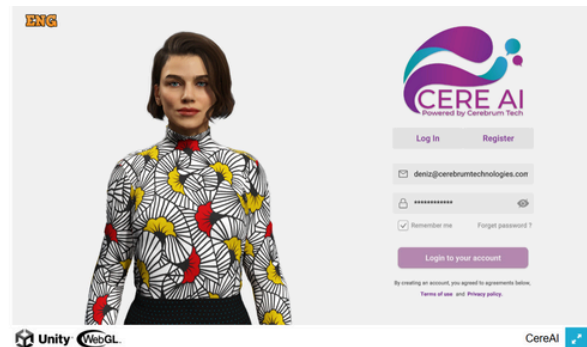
ENG

CERE AI
Powered by Cerebrum Tech

Log In
Register

deniz@cerebrumtechnologies.com

••••••••••••

Remember me
Forgot password ?

Login to your account

By creating an account, you agreed to agreements below, Terms of use and Privacy policy.

Unity WebGL

CereAI